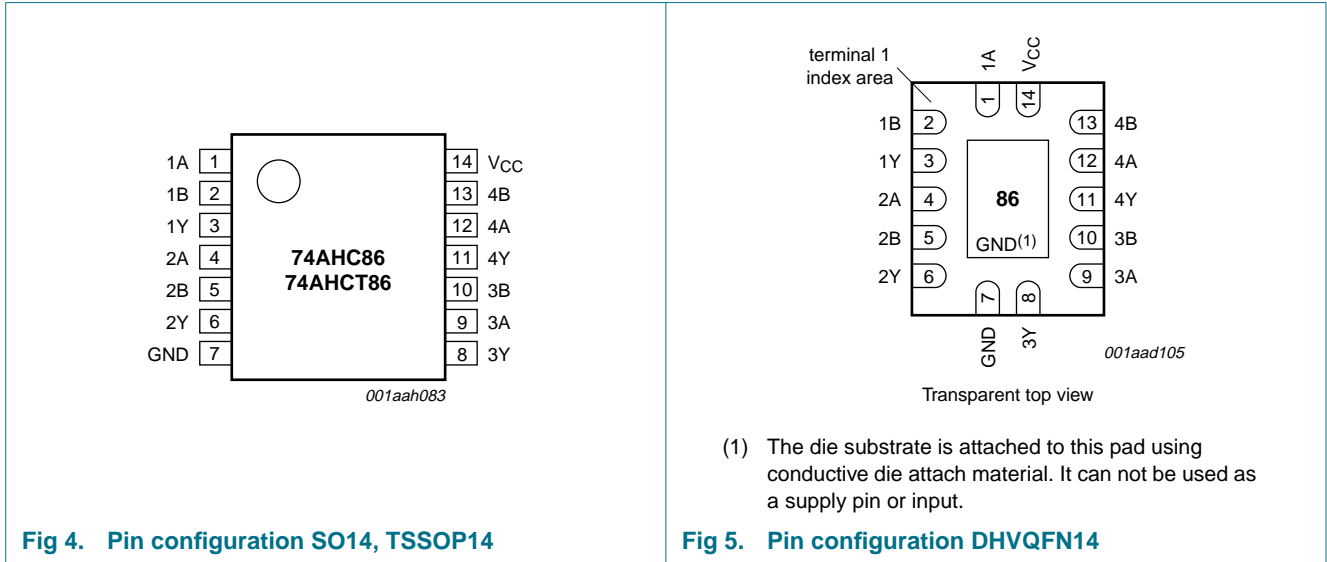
1A 1
1B 2
1Y 3
2A 4
2B 5
2Y 6
GND 7

14 $V_{CC}$
13 4B
12 4A
11 4Y
10 3B
9 3A
8 3Y

74AHC86
74AHCT86

001aah083

Fig 4. Pin configuration SO14, TSSOP14

terminal 1 index area

1A
$V_{CC}$
1
14

1B 2
1Y 3
2A 4
2B 5
2Y 6

13 4B
12 4A
11 4Y
10 3B
9 3A

86
GND$^{(1)}$

7
8
GND
3Y

001aad105

Transparent top view

(1) The die substrate is attached to this pad using conductive die attach material. It can not be used as a supply pin or input.

Fig 5. Pin configuration DHVQFN14